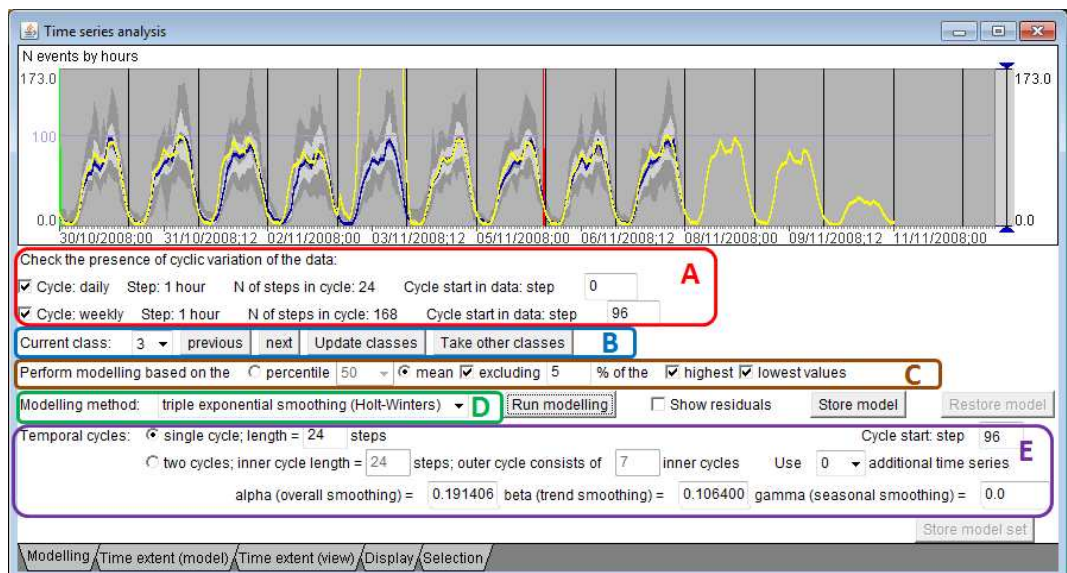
Time series analysis

N events by hours

173.0

100

0.0

173.0

0.0

30/10/2008;00 31/10/2008;12 02/11/2008;00 03/11/2008;12 05/11/2008;00 06/11/2008;12 08/11/2008;00 09/11/2008;12 11/11/2008;00

Check the presence of cyclic variation of the data:

☑ Cycle: daily Step: 1 hour N of steps in cycle: 24 Cycle start in data: step 0

☑ Cycle: weekly Step: 1 hour N of steps in cycle: 168 Cycle start in data: step 96

A

Current class: 3 previous next Update classes Take other classes

B

Perform modelling based on the ○ percentile 50 ● mean ☑ excluding 5 % of the ☑ highest ☑ lowest values

C

Modelling method: triple exponential smoothing (Holt-Winters) D Run modelling ☐ Show residuals Store model Restore model

Temporal cycles: ● single cycle; length = 24 steps Cycle start: step 96

○ two cycles; inner cycle length = 24 steps; outer cycle consists of 7 inner cycles Use 0 additional time series

E

alpha (overall smoothing) = 0.191406 beta (trend smoothing) = 0.106400 gamma (seasonal smoothing) = 0.0

Store model set

Modelling Time extent (model) Time extent (view) Display Selection